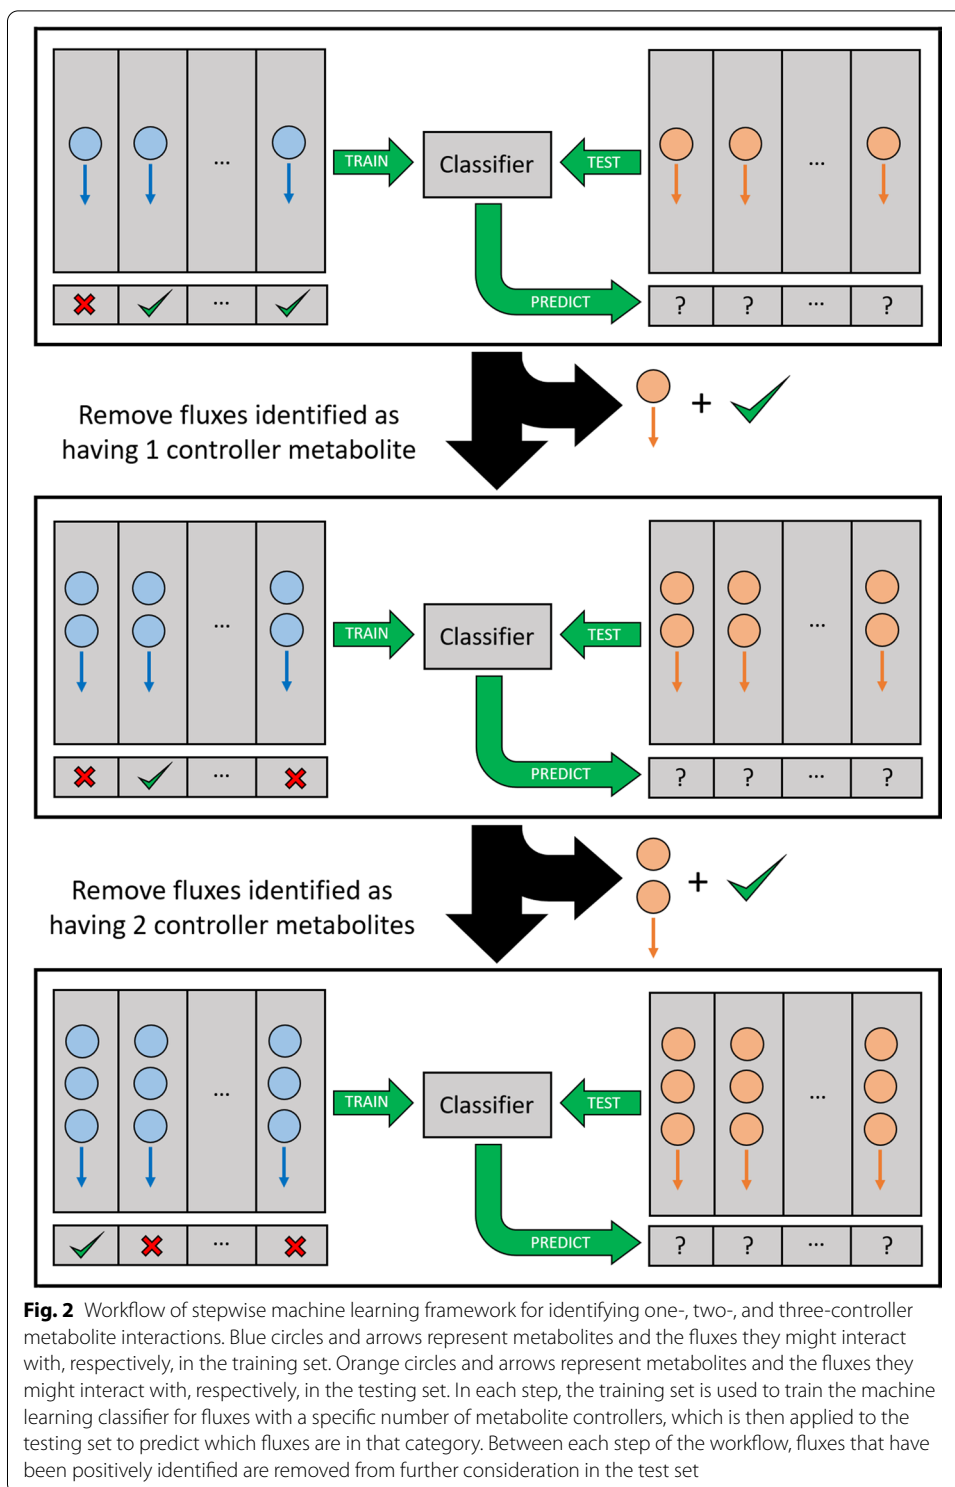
...

TRAIN

Classifier

TEST

...

...

PREDICT

? ? ... ?

Remove fluxes identified as having 1 controller metabolite

+

...

TRAIN

Classifier

TEST

...

...

PREDICT

? ? ... ?

Remove fluxes identified as having 2 controller metabolites

+

...

TRAIN

Classifier

TEST

...

...

PREDICT

? ? ... ?

**Fig. 2** Workflow of stepwise machine learning framework for identifying one-, two-, and three-controller metabolite interactions. Blue circles and arrows represent metabolites and the fluxes they might interact with, respectively, in the training set. Orange circles and arrows represent metabolites and the fluxes they might interact with, respectively, in the testing set. In each step, the training set is used to train the machine learning classifier for fluxes with a specific number of metabolite controllers, which is then applied to the testing set to predict which fluxes are in that category. Between each step of the workflow, fluxes that have been positively identified are removed from further consideration in the test set